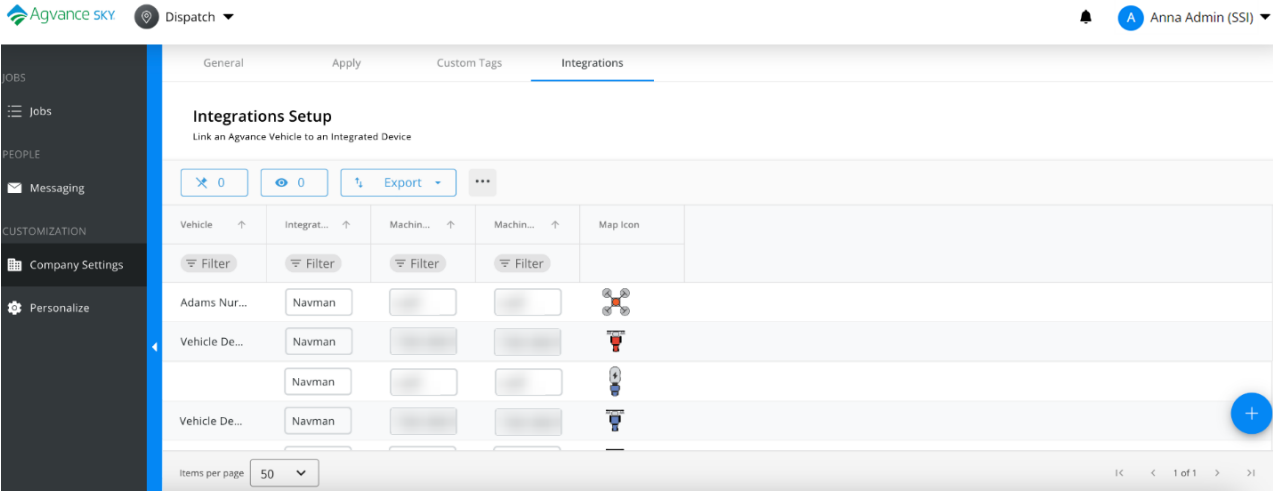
Agvance SKY Dispatch

Anna Admin (SSI)

JOBS
Jobs
PEOPLE
Messaging
CUSTOMIZATION
Company Settings
Personalize

General Apply Custom Tags Integrations

Integrations Setup
Link an Agvance Vehicle to an Integrated Device

0 0 Export

| Vehicle | Integrat... | Machin... | Machin... | Map Icon |
|---|---|---|---|---|
| Filter | Filter | Filter | Filter | |
| Adams Nur... | Navman | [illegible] | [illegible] | |
| Vehicle De... | Navman | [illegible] | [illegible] | |
| | Navman | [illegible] | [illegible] | |
| Vehicle De... | Navman | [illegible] | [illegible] | |

Items per page 50
1 of 1